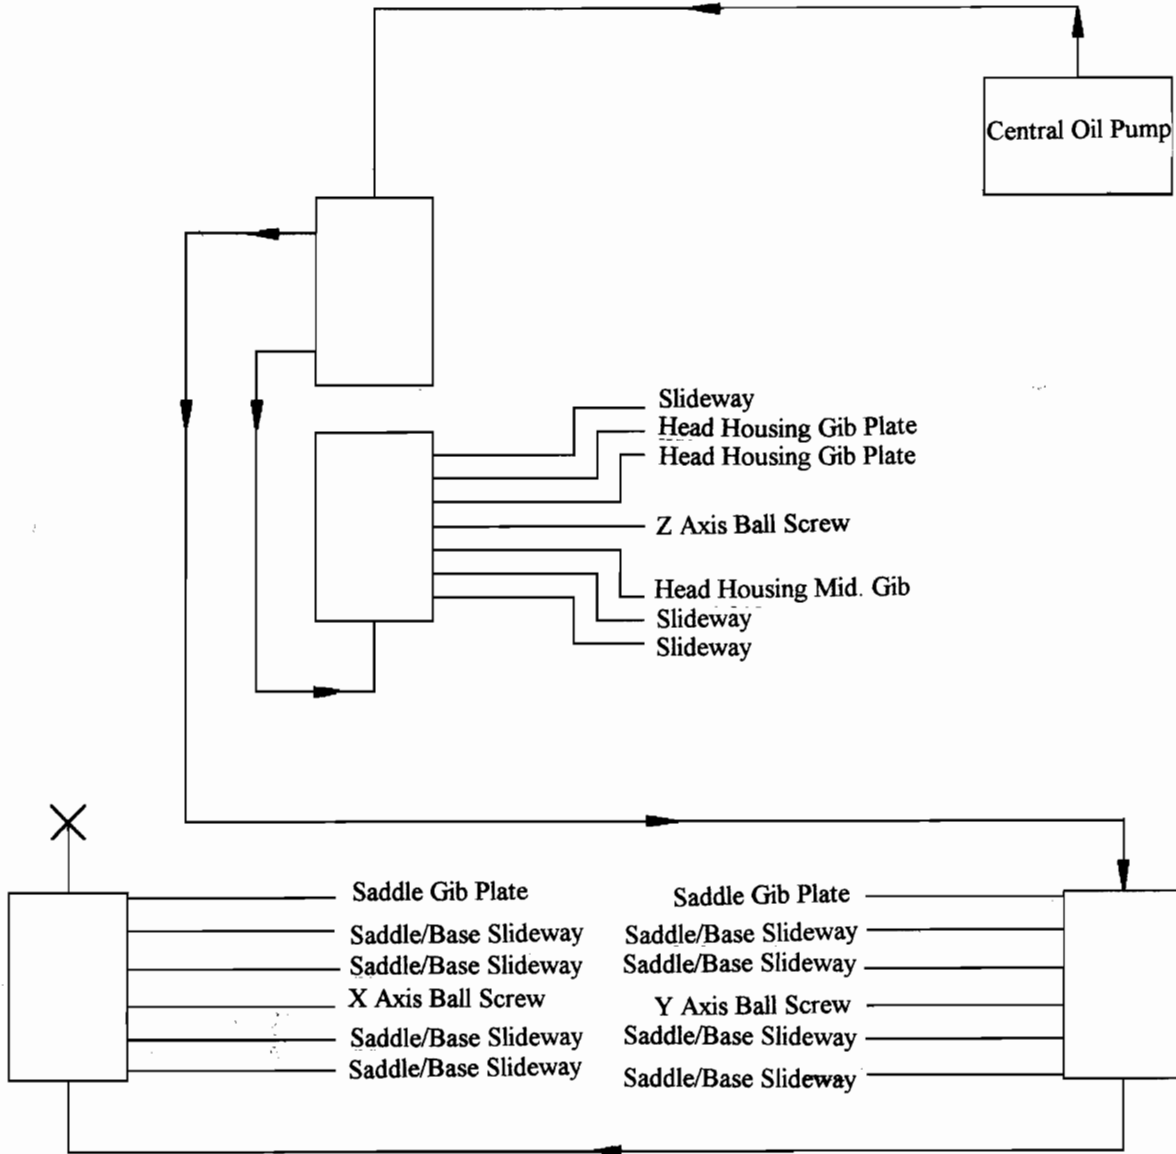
Central Oil Pump

Slideway
Head Housing Gib Plate
Head Housing Gib Plate
Z Axis Ball Screw
Head Housing Mid. Gib
Slideway
Slideway

Saddle Gib Plate
Saddle/Base Slideway
Saddle/Base Slideway
X Axis Ball Screw
Saddle/Base Slideway
Saddle/Base Slideway

Saddle Gib Plate
Saddle/Base Slideway
Saddle/Base Slideway
Y Axis Ball Screw
Saddle/Base Slideway
Saddle/Base Slideway